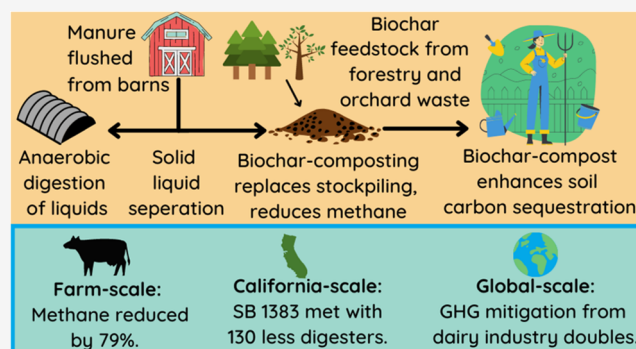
Manure flushed from barns

Biochar feedstock from forestry and orchard waste

Anaerobic digestion of liquids

Solid liquid seperation

Biochar-composting replaces stockpiling, reduces methane

Biochar-compost enhances soil carbon sequestration

Farm-scale:
Methane reduced by 79%.

California-scale:
SB 1383 met with 130 less digesters.

Global-scale:
GHG mitigation from dairy industry doubles.